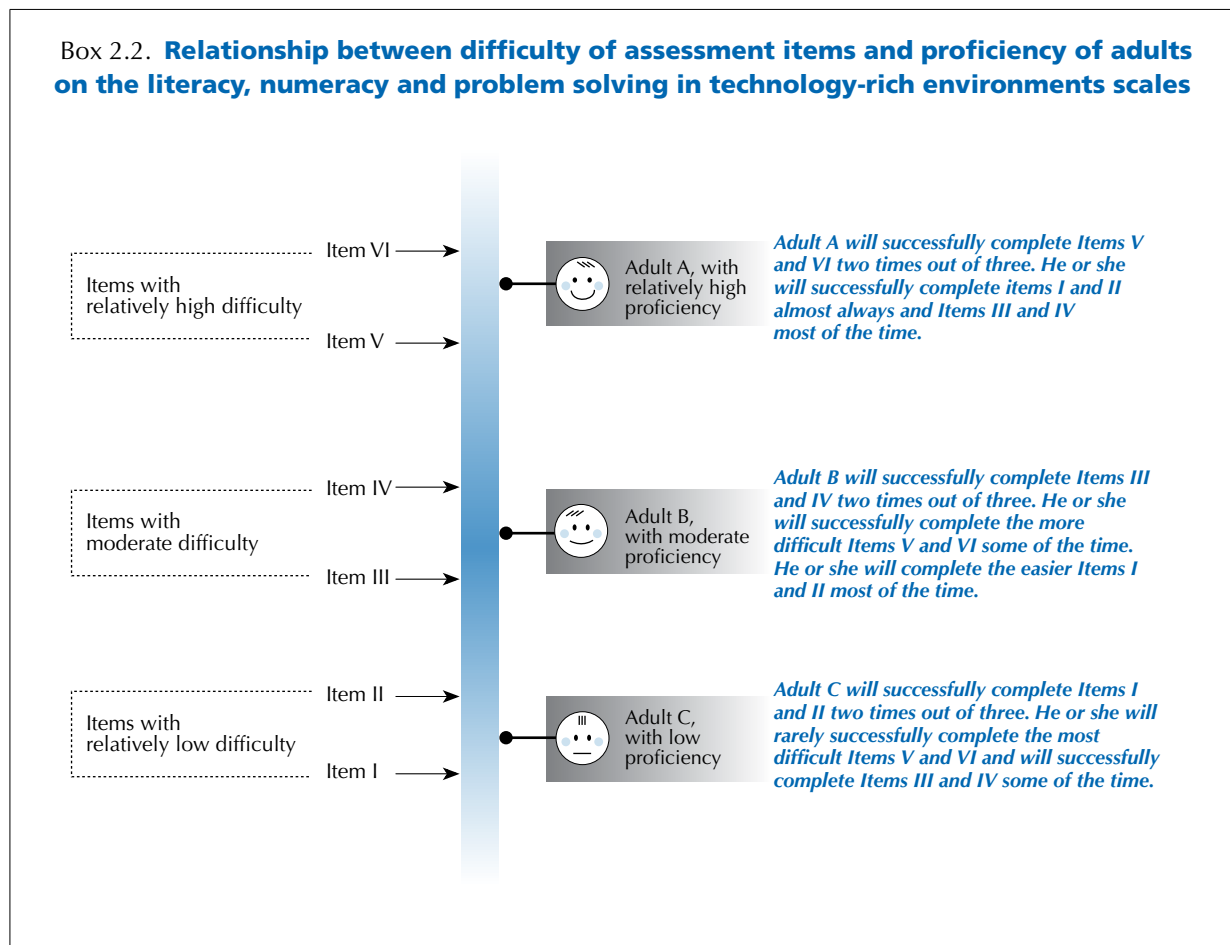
Box 2.2. **Relationship between difficulty of assessment items and proficiency of adults on the literacy, numeracy and problem solving in technology-rich environments scales**

Item VI

Items with relatively high difficulty

Item V

Adult A, with relatively high proficiency

Adult A will successfully complete Items V and VI two times out of three. He or she will successfully complete items I and II almost always and Items III and IV most of the time.

Item IV

Items with moderate difficulty

Item III

Adult B, with moderate proficiency

Adult B will successfully complete Items III and IV two times out of three. He or she will successfully complete the more difficult Items V and VI some of the time. He or she will complete the easier Items I and II most of the time.

Item II

Items with relatively low difficulty

Item I

Adult C, with low proficiency

Adult C will successfully complete Items I and II two times out of three. He or she will rarely successfully complete the most difficult Items V and VI and will successfully complete Items III and IV some of the time.